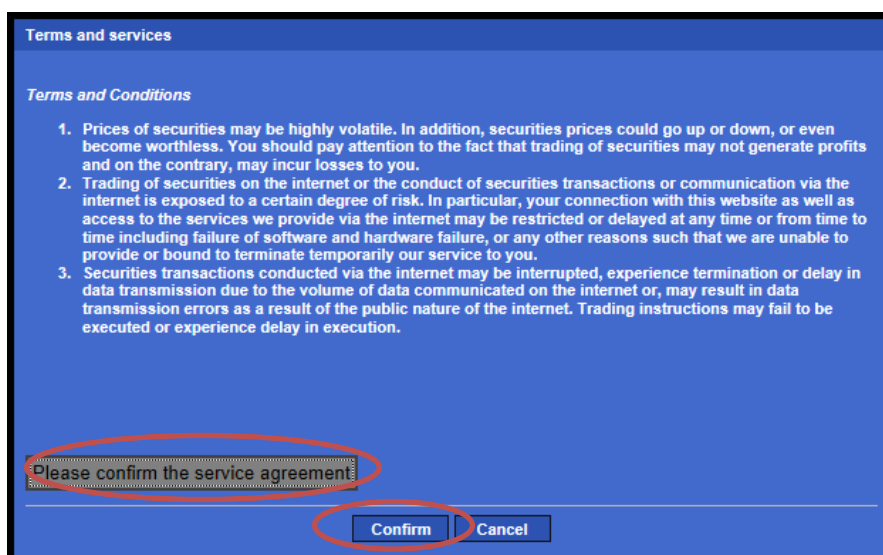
Terms and services

Terms and Conditions

1. Prices of securities may be highly volatile. In addition, securities prices could go up or down, or even become worthless. You should pay attention to the fact that trading of securities may not generate profits and on the contrary, may incur losses to you.
2. Trading of securities on the internet or the conduct of securities transactions or communication via the internet is exposed to a certain degree of risk. In particular, your connection with this website as well as access to the services we provide via the internet may be restricted or delayed at any time or from time to time including failure of software and hardware failure, or any other reasons such that we are unable to provide or bound to terminate temporarily our service to you.
3. Securities transactions conducted via the internet may be interrupted, experience termination or delay in data transmission due to the volume of data communicated on the internet or, may result in data transmission errors as a result of the public nature of the internet. Trading instructions may fail to be executed or experience delay in execution.

Please confirm the service agreement

Confirm Cancel